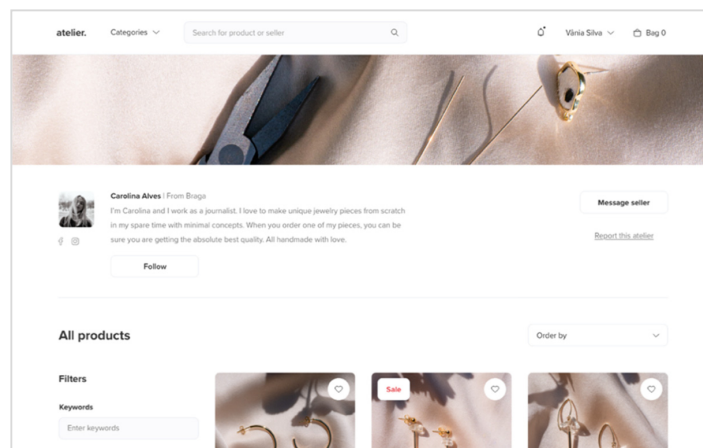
atelier.
Categories
Search for product or seller
Vânia Silva
Bag 0

Carolina Alves | From Braga
I'm Carolina and I work as a journalist. I love to make unique jewelry pieces from scratch in my spare time with minimal concepts. When you order one of my pieces, you can be sure you are getting the absolute best quality. All handmade with love.

Follow

Message seller
Report this atelier

All products
Order by

Filters
Keywords
Enter keywords

Sale